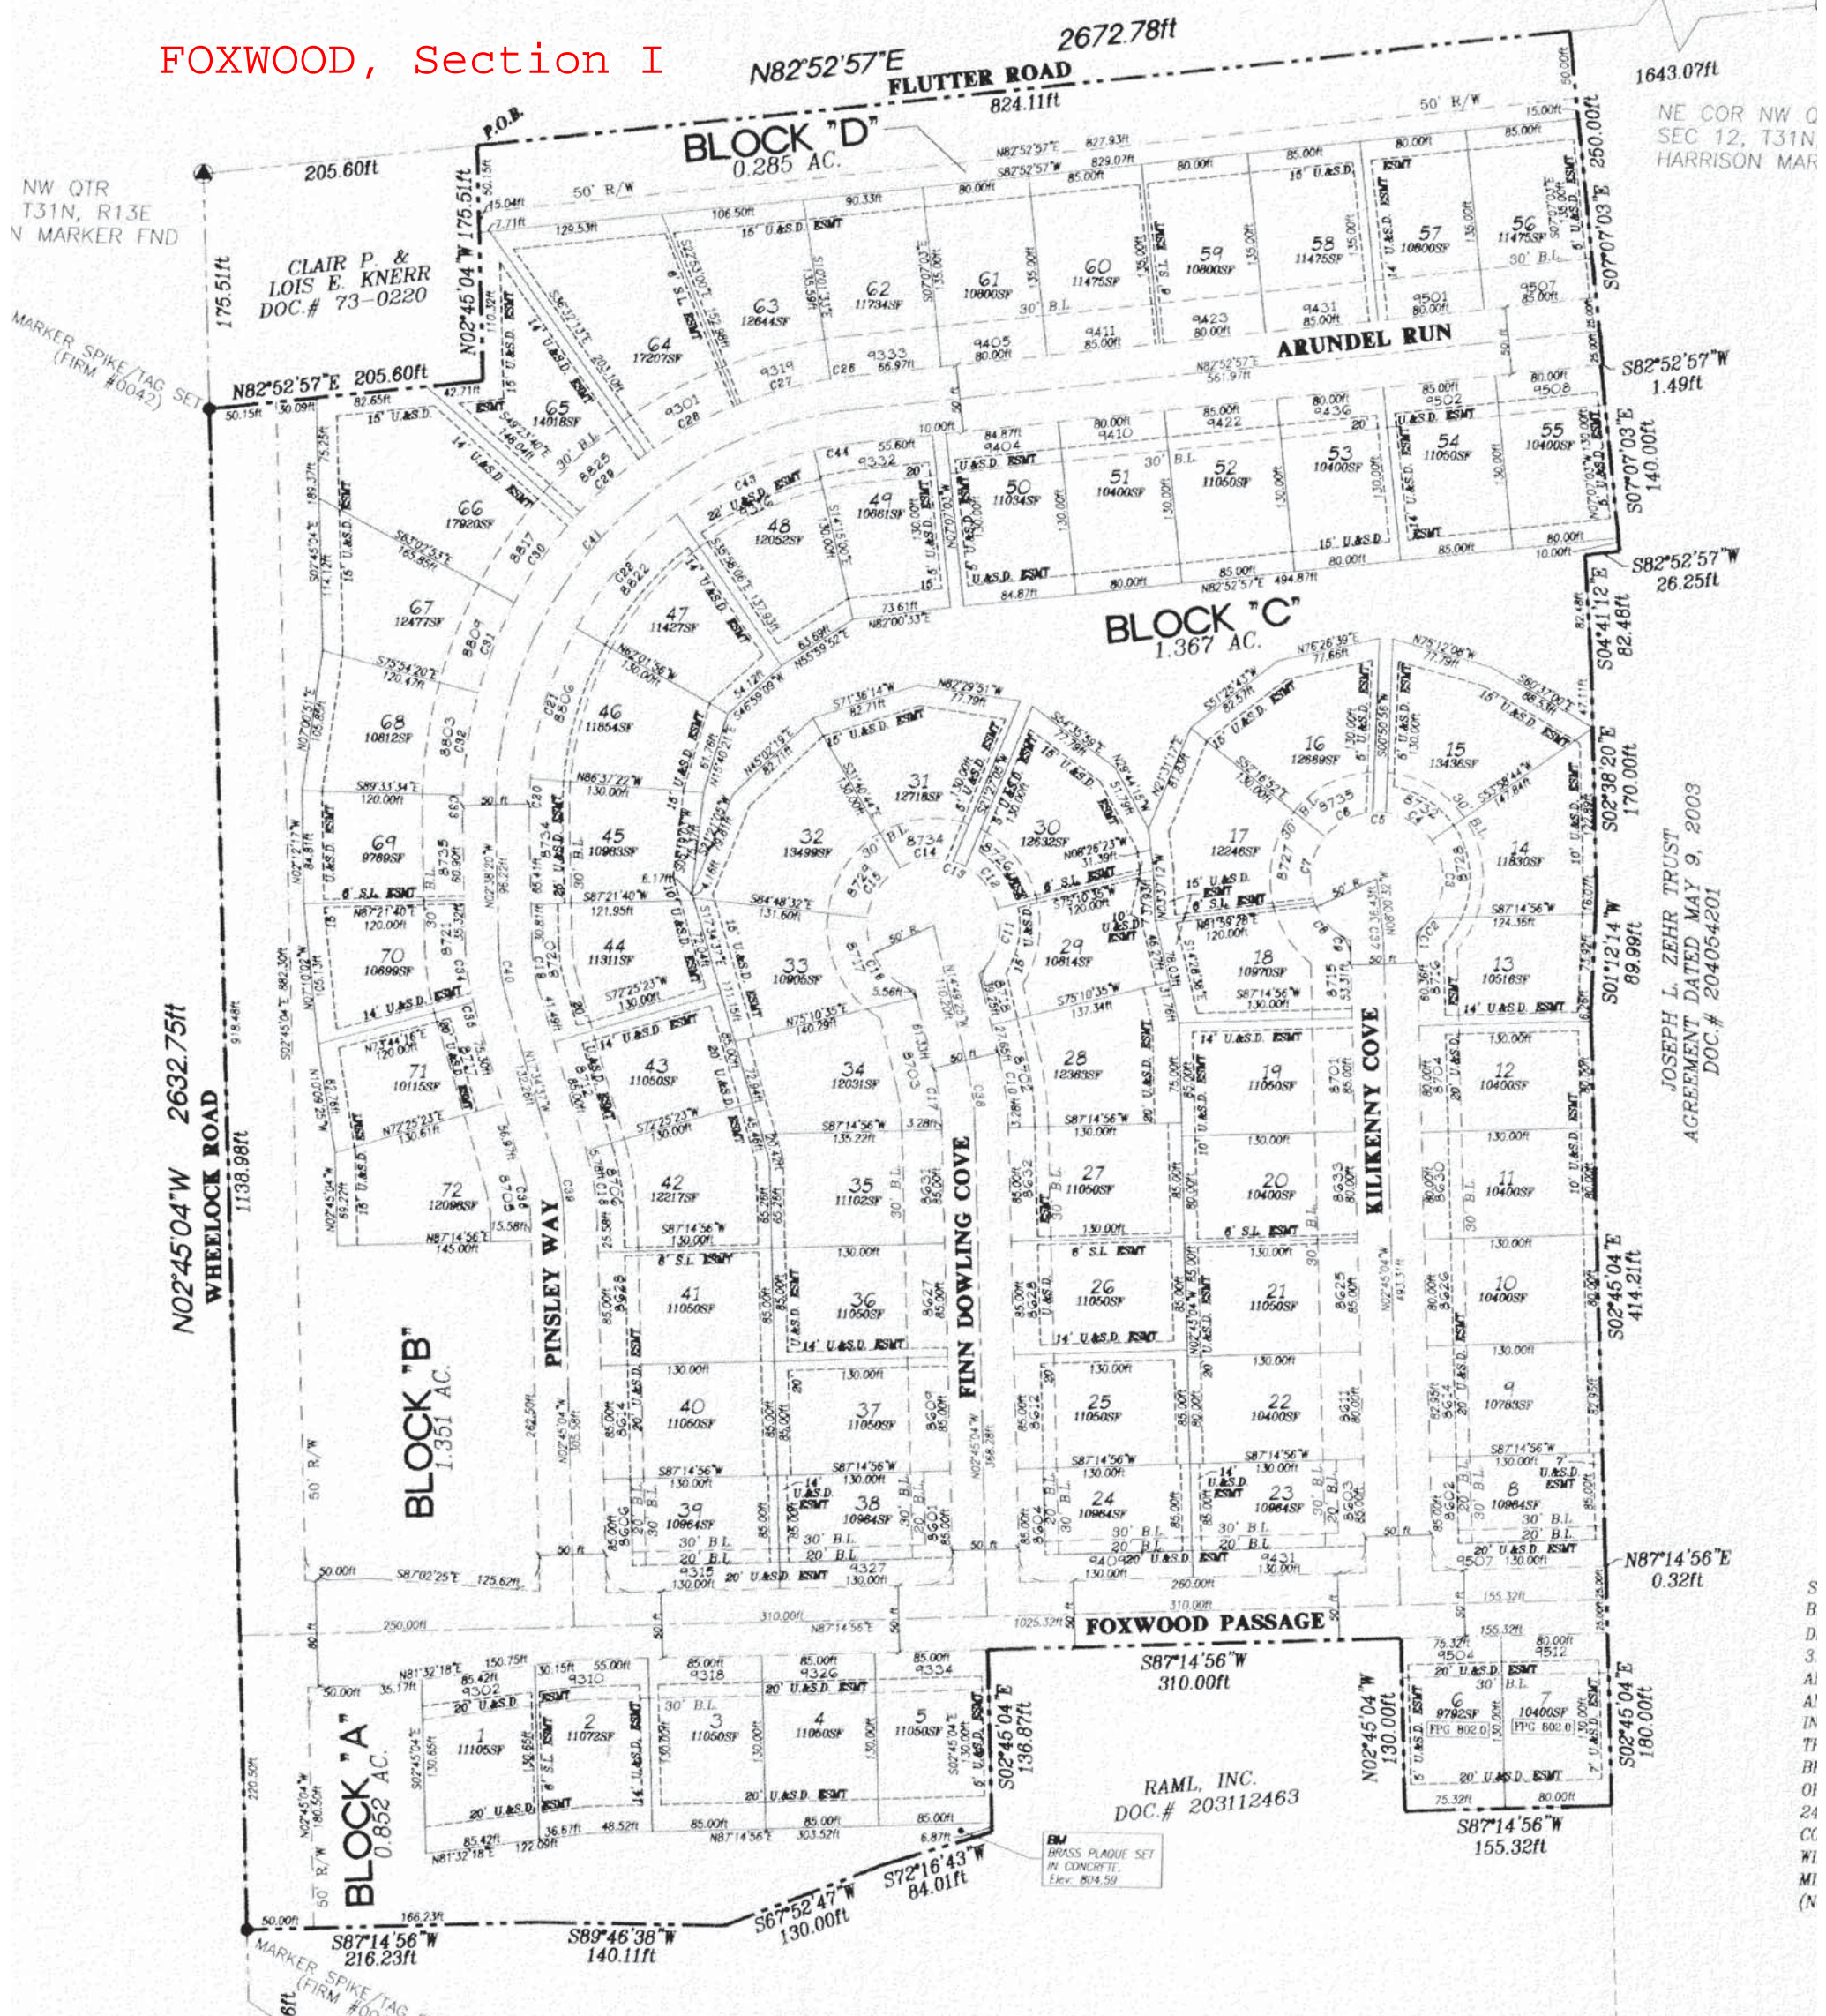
FOXWOOD, Section I

2672.78ft
N82°52'57"E
FLUTTER ROAD
824.11ft
1643.07ft
NE COR NW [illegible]
SEC 12, T31N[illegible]
HARRISON MAR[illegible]

NW QTR
T31N, R13E
N MARKER FND

P.O.B.
205.60ft
BLOCK "D"
0.285 AC.

CLAIR P. &
LOIS E. KNERR
DOC.# 73-0220

175.51ft
N02°45'04"W 175.51ft
MARKER SPIKE/TAG SET (FIRM #0042)
N82°52'57"E 205.60ft

64 17207SF
63 12644SF
62 11734SF
61 10800SF
60 11475SF
59 10800SF
58 11475SF
57 10800SF
56 11475SF
65 14018SF
66 17920SF
67 12477SF
68 10812SF
69 9760SF
70 10699SF
71 10115SF
72 12095SF

ARUNDEL RUN
S07°07'03"E 250.00ft
S82°52'57"W 1.49ft
S07°07'03"E 140.00ft
S82°52'57"W 26.25ft
S04°11'12"E 82.48ft

55 10400SF
54 11050SF
53 10400SF
52 11050SF
51 10400SF
50 11034SF
49 10861SF
48 12052SF
47 11427SF
46 11854SF
45 10985SF
44 11311SF
43 11050SF
42 12217SF
41 11050SF
40 11050SF
39 10964SF

BLOCK "C"
1.367 AC.

31 12718SF
32 13499SF
33 10905SF
34 12031SF
35 11102SF
36 11050SF
37 11050SF
38 10964SF
30 12632SF
29 10814SF
28 12383SF
27 11050SF
26 11050SF
25 11050SF
24 10964SF
16 12689SF
15 13436SF
17 12246SF
14 11830SF
18 10970SF
13 10516SF
19 11050SF
12 10400SF
20 10400SF
11 10400SF
21 11050SF
10 10400SF
22 10400SF
9 10783SF
23 10964SF
8 10964SF

S02°38'20"E 170.00ft
S01°12'14"W 89.99ft
S02°45'04"E 414.21ft
N87°14'56"E 0.32ft

JOSEPH L. ZEHR TRUST
AGREEMENT DATED MAY 9, 2003
DOC.# 204054201

PINSLEY WAY
FINN DOWLING COVE
KILKENNY COVE
N02°45'04"W 2632.75ft
WHEELOCK ROAD
1138.98ft

BLOCK "B"
1.351 AC.

FOXWOOD PASSAGE
S87°14'56"W
310.00ft

BLOCK "A"
0.852 AC.

1 11105SF
2 11072SF
3 11050SF
4 11050SF
5 11050SF
6 9792SF
7 10406SF

S02°45'04"E 136.87ft
N02°45'04"W 130.00ft
S02°45'04"E 180.00ft
S87°14'56"W 155.32ft

RAML, INC.
DOC.# 203112463

BM
BRASS PLAQUE SET IN CONCRETE
Elev. 804.59

S87°14'56"W 216.23ft
S89°46'38"W 140.11ft
S67°52'47"W 130.00ft
S72°16'43"W 84.01ft
MARKER SPIKE/TAG (FIRM #0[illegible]
6ft